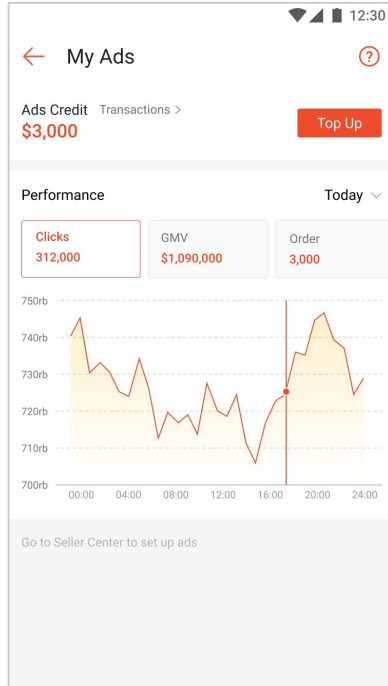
12:30

My Ads

?

Ads Credit Transactions >
$3,000

Top Up

Performance

Today

| Clicks 312,000 | GMV $1,090,000 | Order 3,000 |
|---|---|---|

750rb
740rb
730rb
720rb
710rb
700rb

00:00 04:00 08:00 12:00 16:00 20:00 24:00

Go to Seller Center to set up ads